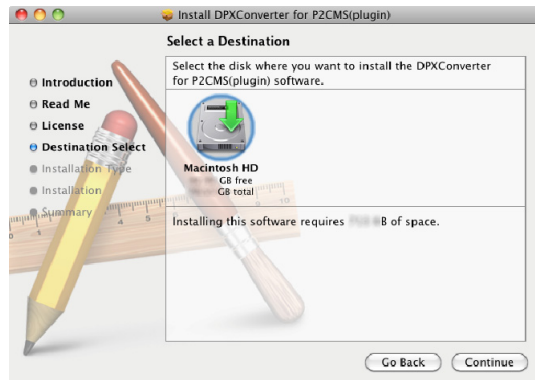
Install DPXConverter for P2CMS(plugin)

Select a Destination

Introduction
Read Me
License
Destination Select
Installation Type
Installation
Summary

Select the disk where you want to install the DPXConverter for P2CMS(plugin) software.

Macintosh HD
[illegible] GB free
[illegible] GB total

Installing this software requires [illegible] B of space.

Go Back
Continue